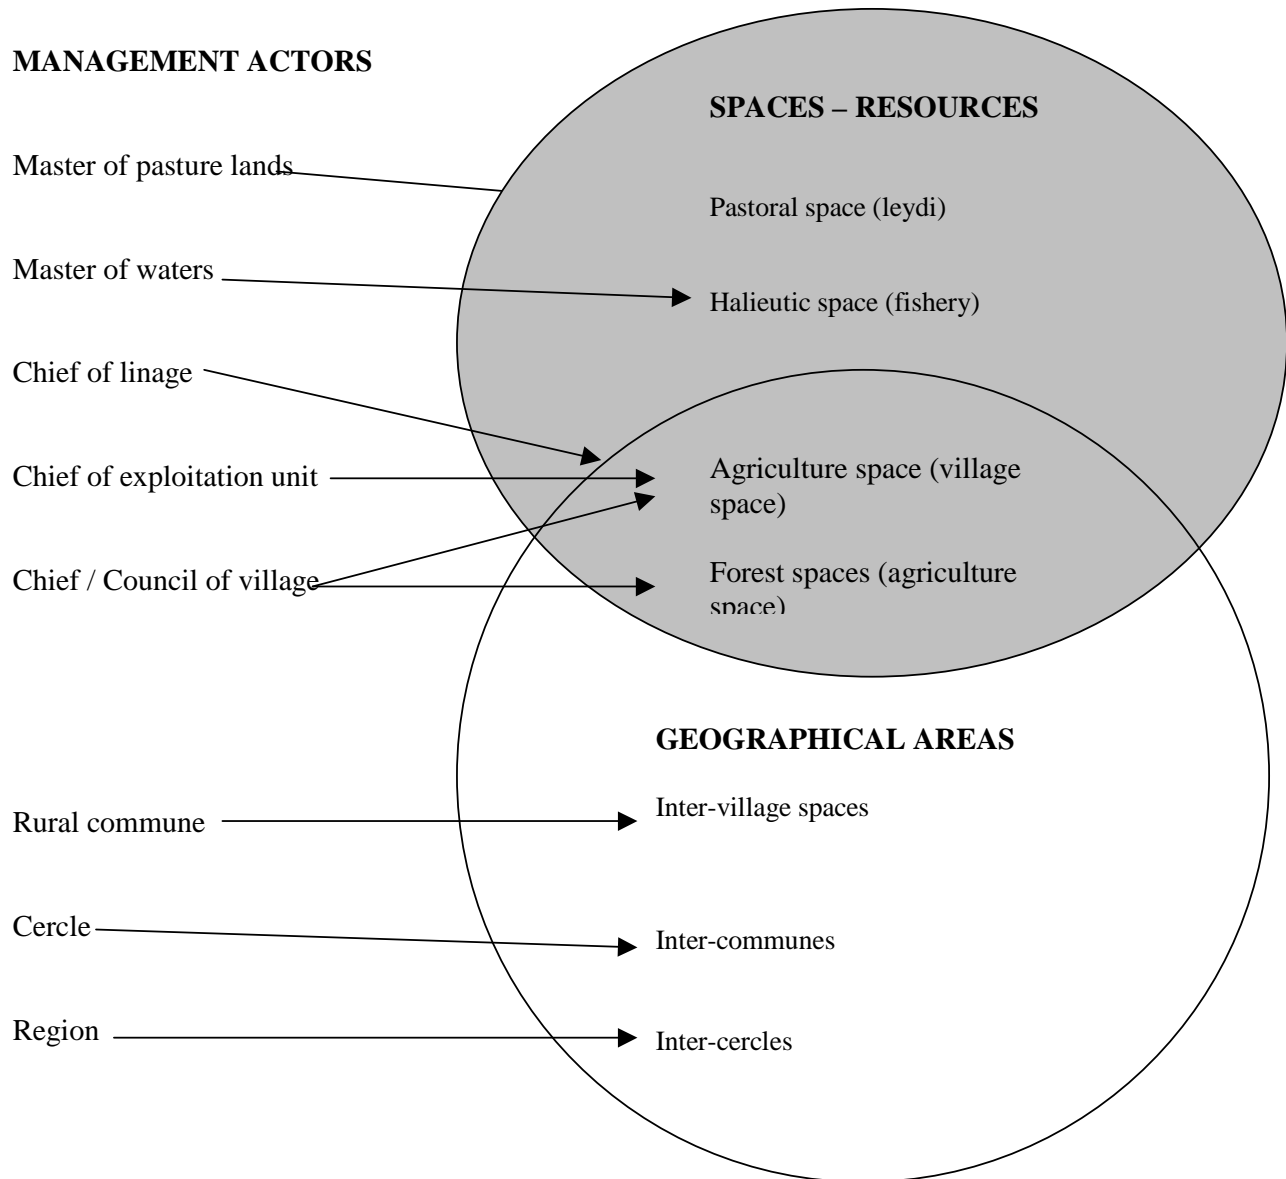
MANAGEMENT ACTORS

SPACES – RESOURCES

Master of pasture lands

Pastoral space (leydi)

Master of waters

Halieutic space (fishery)

Chief of linage

Chief of exploitation unit

Agriculture space (village space)

Chief / Council of village

Forest spaces (agriculture space)

GEOGRAPHICAL AREAS

Rural commune

Inter-village spaces

Cercle

Inter-communes

Region

Inter-cercles